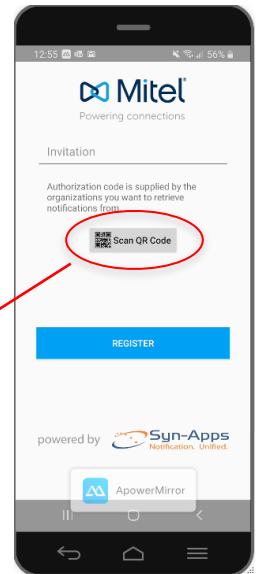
12:55 56%

Mitel
Powering connections

Invitation

Authorization code is supplied by the organizations you want to retrieve notifications from.

Scan QR Code

REGISTER

powered by Syn-Apps
Notification. Unified.

ApowerMirror